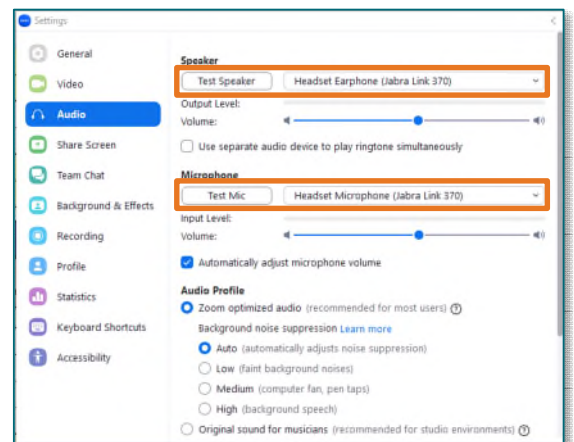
Settings

General
Video
Audio
Share Screen
Team Chat
Background & Effects
Recording
Profile
Statistics
Keyboard Shortcuts
Accessibility

Speaker
Test Speaker
Headset Earphone (Jabra Link 370)
Output Level:
Volume:
Use separate audio device to play ringtone simultaneously

Microphone
Test Mic
Headset Microphone (Jabra Link 370)
Input Level:
Volume:
Automatically adjust microphone volume

Audio Profile
Zoom optimized audio (recommended for most users)
Background noise suppression Learn more
Auto (automatically adjusts noise suppression)
Low (faint background noises)
Medium (computer fan, pen taps)
High (background speech)
Original sound for musicians (recommended for studio environments)